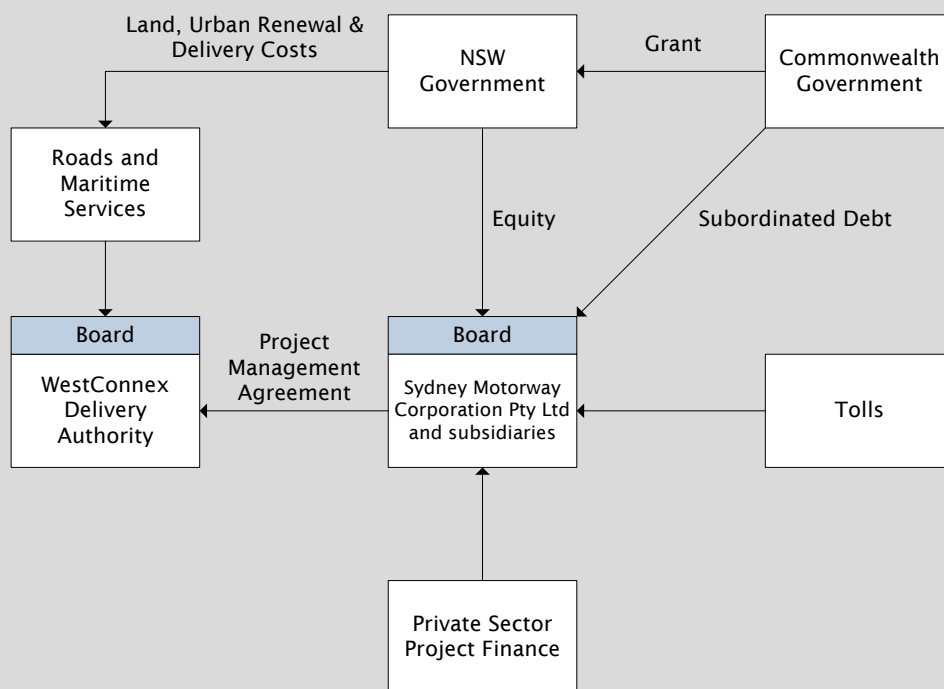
Land, Urban Renewal & Delivery Costs

NSW Government

Grant

Commonwealth Government

Roads and Maritime Services

Equity

Subordinated Debt

Board

WestConnex Delivery Authority

Project Management Agreement

Board

Sydney Motorway Corporation Pty Ltd and subsidiaries

Tolls

Private Sector Project Finance